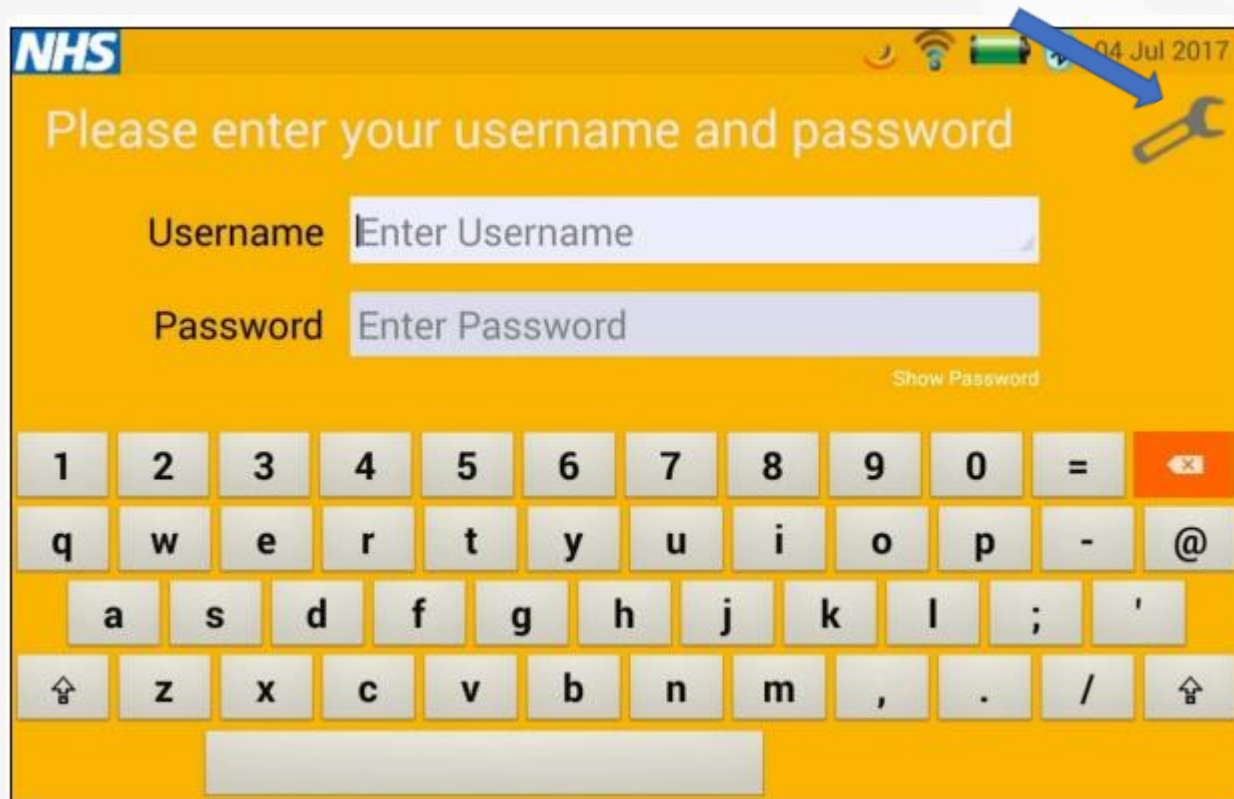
NHS

04 Jul 2017

Please enter your username and password

Username Enter Username

Password Enter Password

Show Password

1 2 3 4 5 6 7 8 9 0 =

q w e r t y u i o p - @

a s d f g h j k l ; '

z x c v b n m , . /